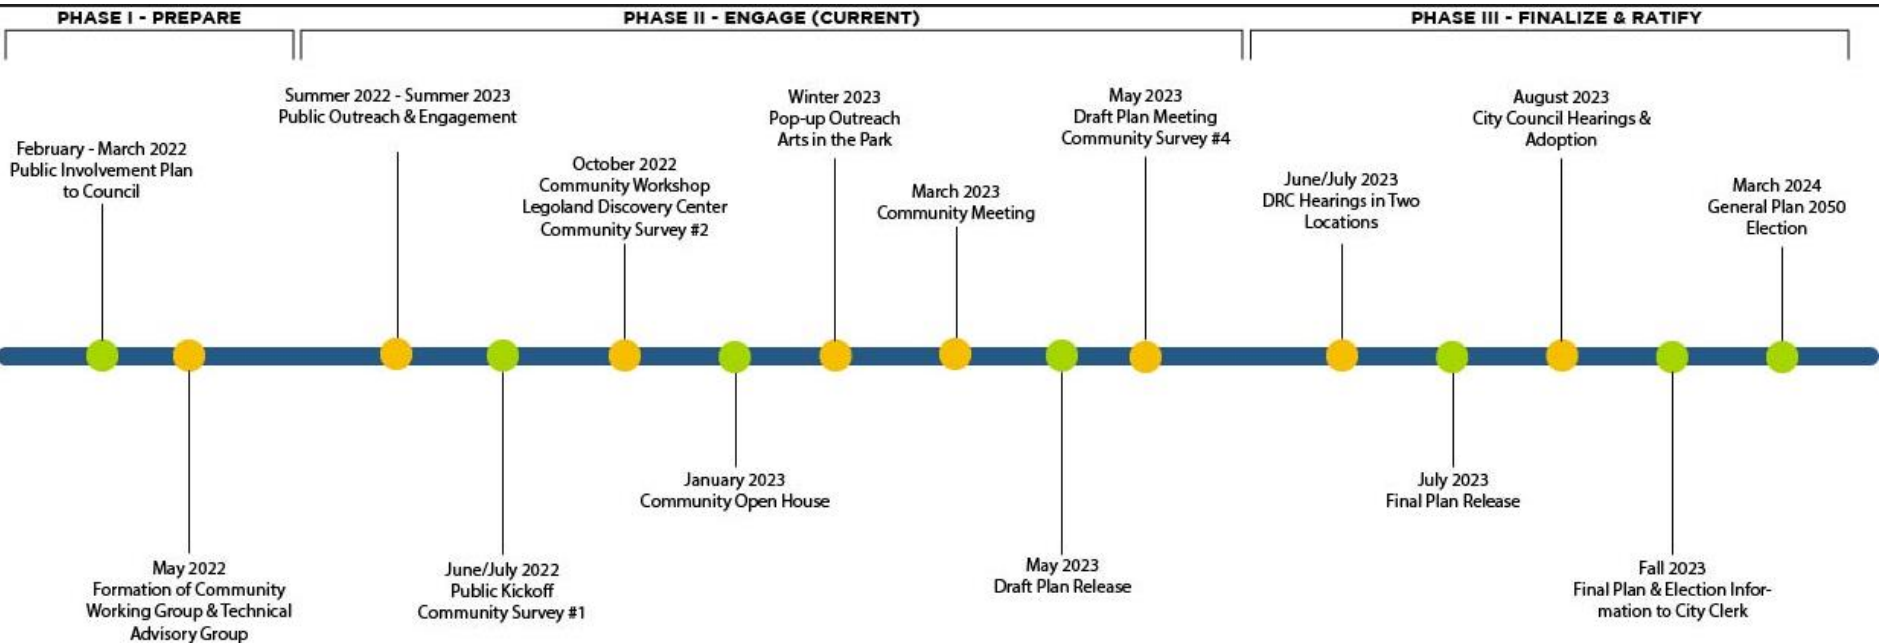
PHASE I - PREPARE

PHASE II - ENGAGE (CURRENT)

PHASE III - FINALIZE & RATIFY

February - March 2022
Public Involvement Plan to Council

May 2022
Formation of Community Working Group & Technical Advisory Group

Summer 2022 - Summer 2023
Public Outreach & Engagement

June/July 2022
Public Kickoff
Community Survey #1

October 2022
Community Workshop
Legoland Discovery Center
Community Survey #2

January 2023
Community Open House

Winter 2023
Pop-up Outreach
Arts in the Park

March 2023
Community Meeting

May 2023
Draft Plan Release

May 2023
Draft Plan Meeting
Community Survey #4

June/July 2023
DRC Hearings in Two Locations

July 2023
Final Plan Release

August 2023
City Council Hearings & Adoption

Fall 2023
Final Plan & Election Information to City Clerk

March 2024
General Plan 2050
Election